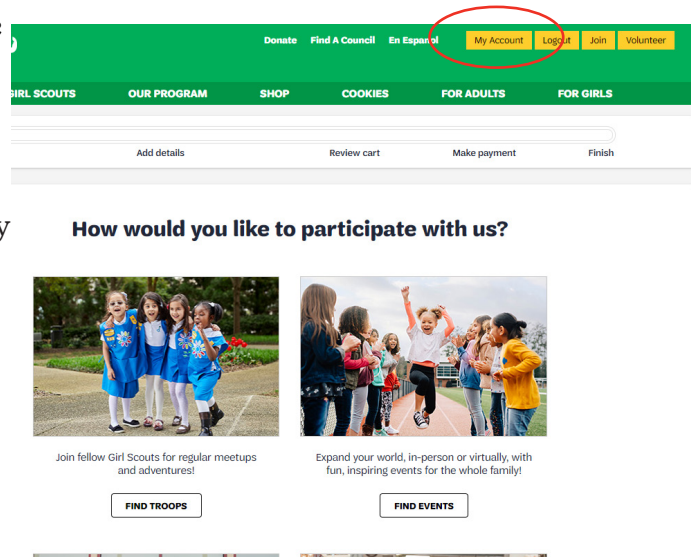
Donate Find A Council En Español My Account Logout Join Volunteer

GIRL SCOUTS OUR PROGRAM SHOP COOKIES FOR ADULTS FOR GIRLS

Add details Review cart Make payment Finish

How would you like to participate with us?

Join fellow Girl Scouts for regular meetups and adventures!

FIND TROOPS

Expand your world, in-person or virtually, with fun, inspiring events for the whole family!

FIND EVENTS